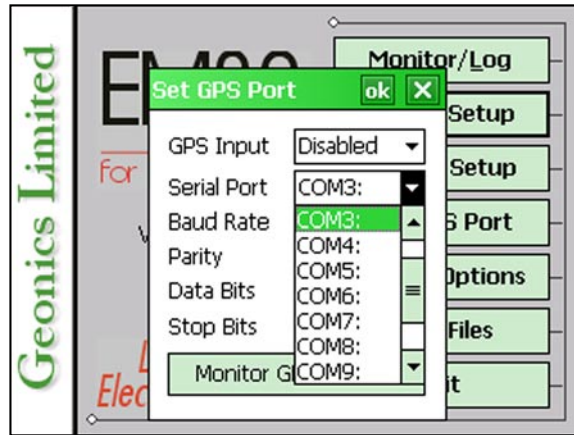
Geonics Limited

EM

for

Elec

Monitor/Log

Setup

Setup

S Port

Options

Files

it

Set GPS Port ok X

GPS Input Disabled

Serial Port COM3:

Baud Rate

Parity

Data Bits

Stop Bits

COM3:
COM4:
COM5:
COM6:
COM7:
COM8:
COM9:

Monitor G